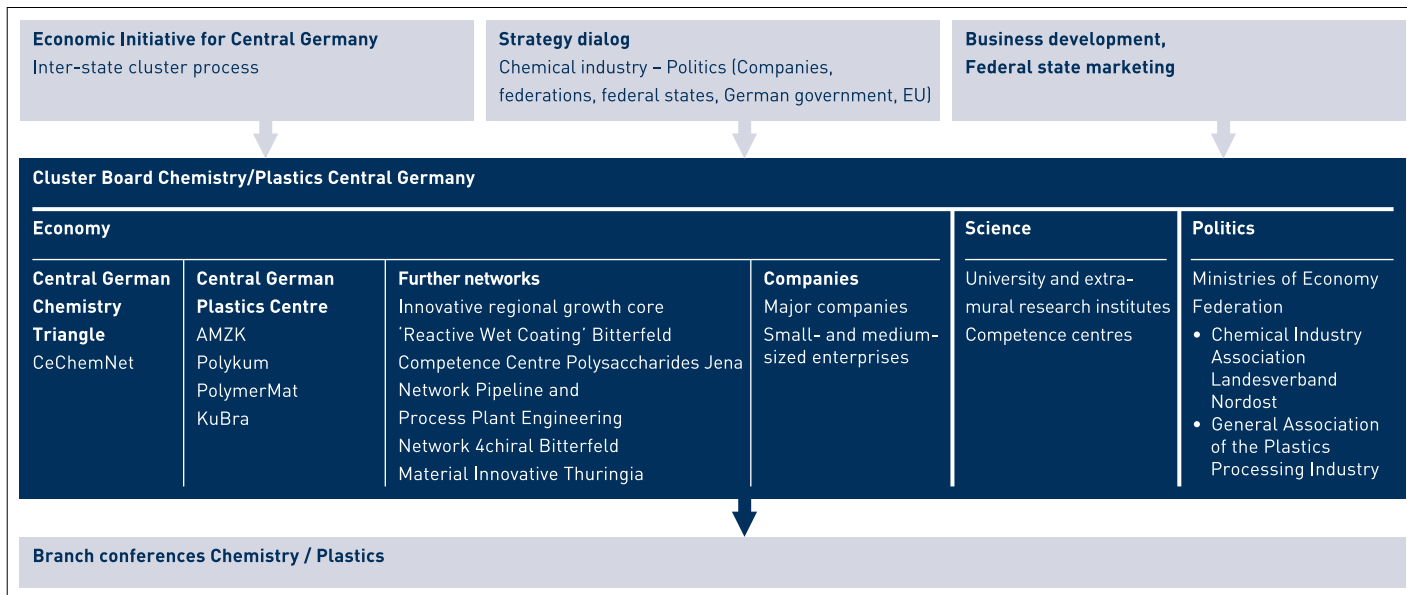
Economic Initiative for Central Germany
Inter-state cluster process

Strategy dialog
Chemical industry – Politics (Companies, federations, federal states, German government, EU)

Business development,
Federal state marketing

Cluster Board Chemistry/Plastics Central Germany

Economy

Central German Chemistry Triangle
CeChemNet

Central German Plastics Centre
AMZK
Polykum
PolymerMat
KuBra

Further networks
Innovative regional growth core
'Reactive Wet Coating' Bitterfeld
Competence Centre Polysaccharides Jena
Network Pipeline and
Process Plant Engineering
Network 4chiral Bitterfeld
Material Innovative Thuringia

Companies
Major companies
Small- and medium-sized enterprises

Science
University and extramural research institutes
Competence centres

Politics
Ministries of Economy
Federation
• Chemical Industry Association Landesverband Nordost
• General Association of the Plastics Processing Industry

Branch conferences Chemistry / Plastics